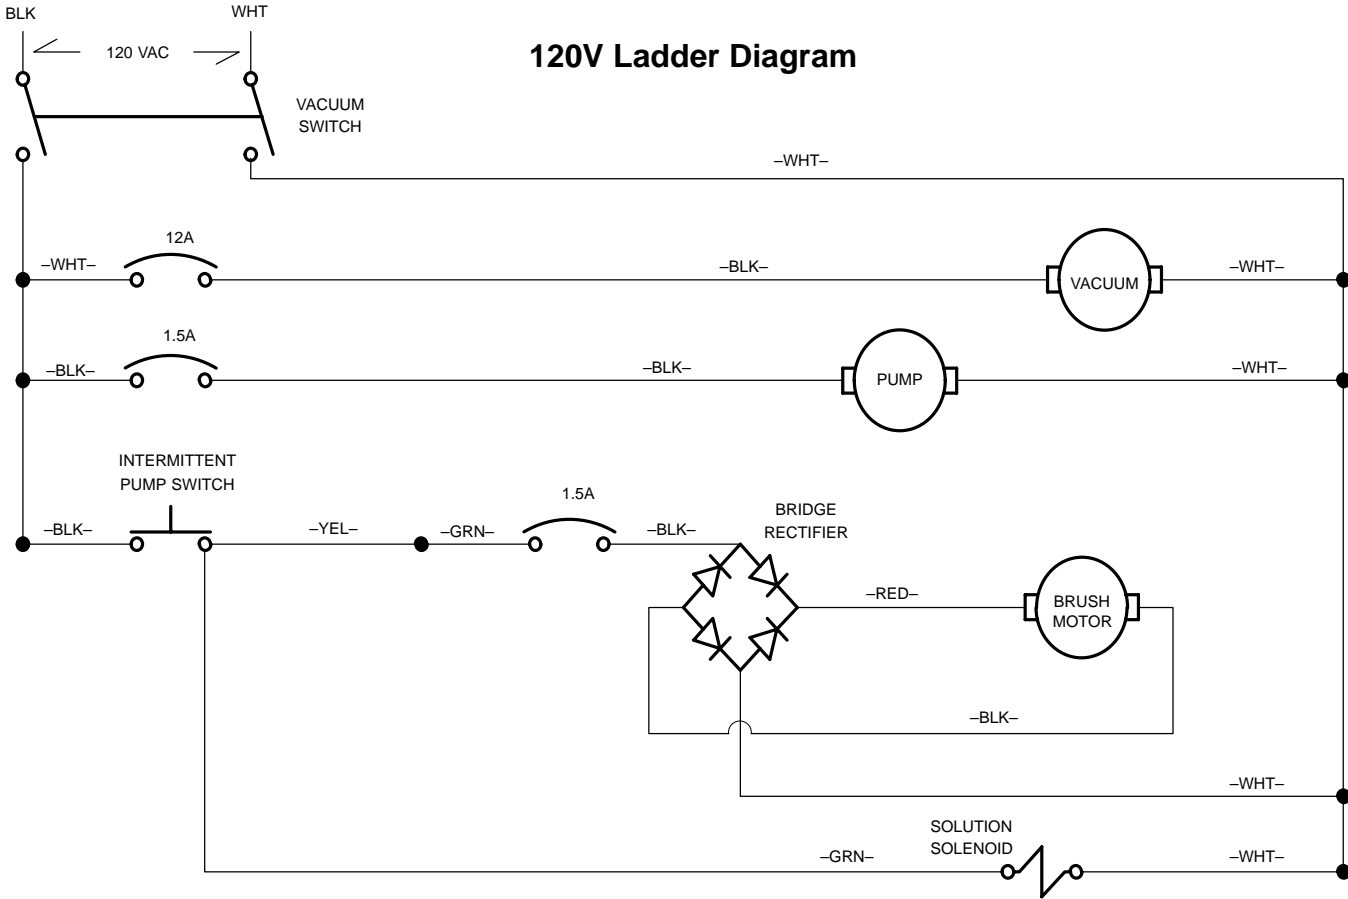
BLK

WHT

120 VAC

120V Ladder Diagram

VACUUM SWITCH

–WHT–

12A

–WHT–

–BLK–

VACUUM

–WHT–

1.5A

–BLK–

–BLK–

PUMP

–WHT–

INTERMITTENT PUMP SWITCH

1.5A

BRIDGE RECTIFIER

–BLK–

–YEL–

–GRN–

–BLK–

–RED–

BRUSH MOTOR

–BLK–

–WHT–

SOLUTION SOLENOID

–GRN–

–WHT–